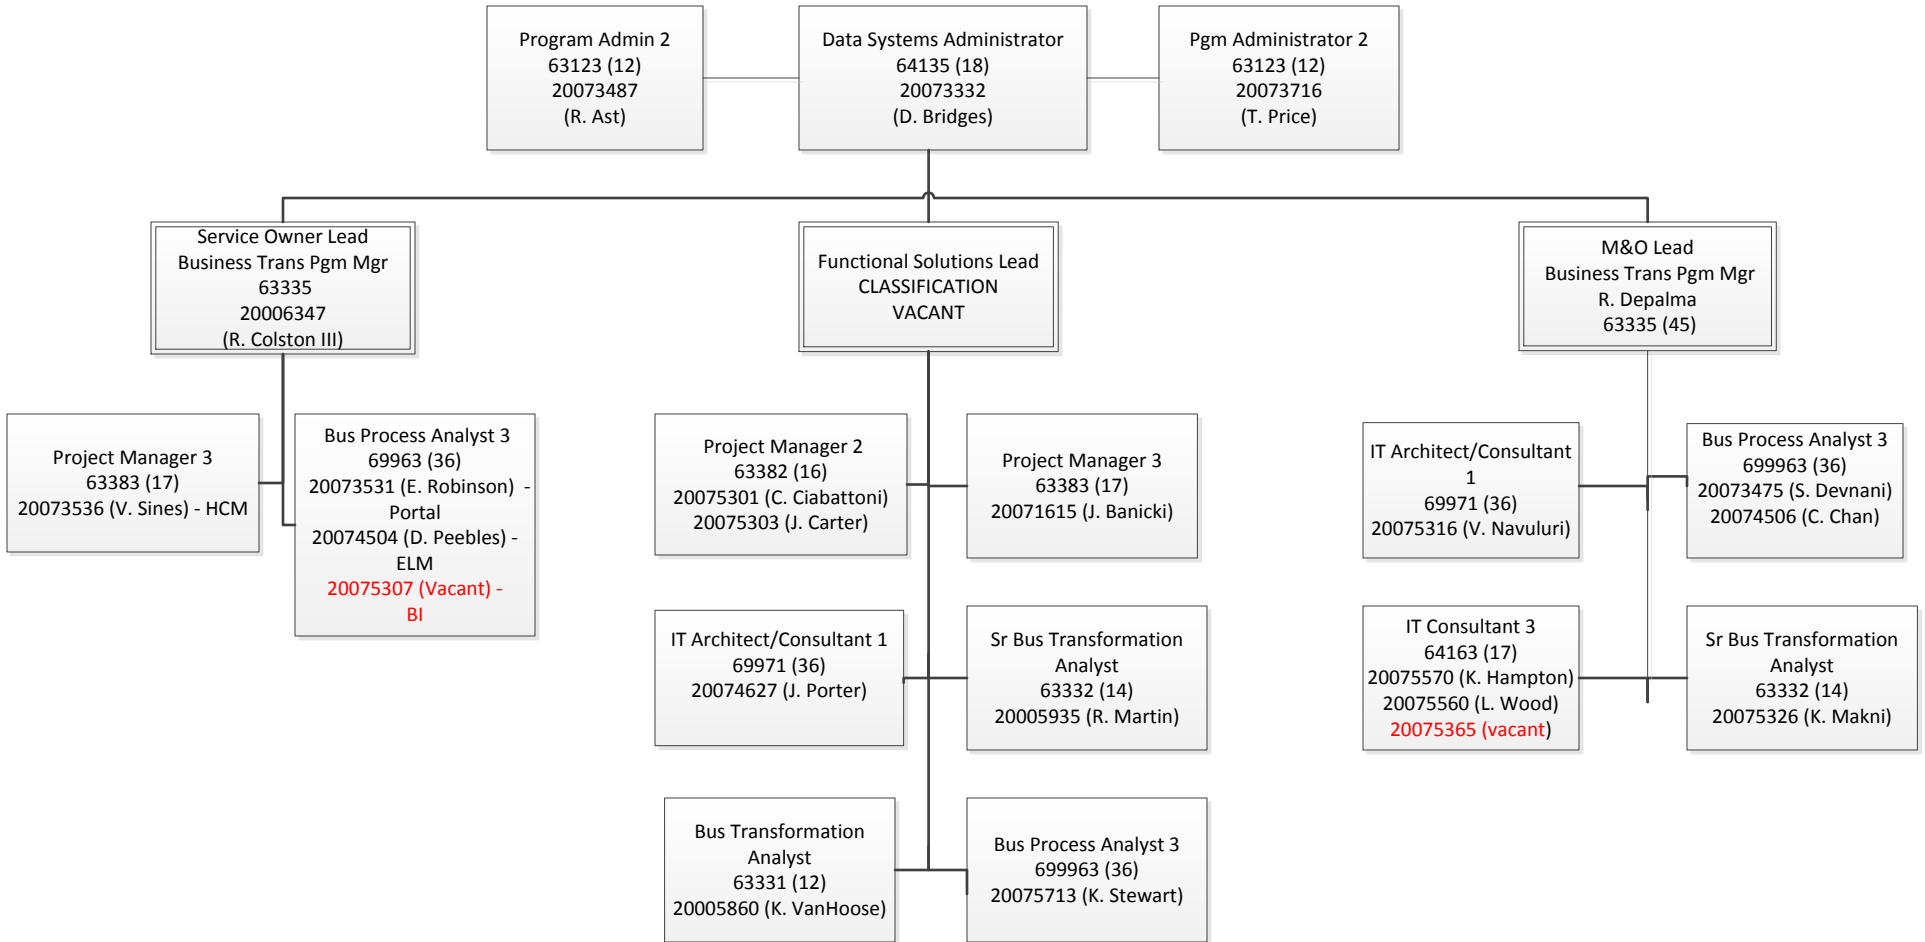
Program Admin 2
63123 (12)
20073487
(R. Ast)

Data Systems Administrator
64135 (18)
20073332
(D. Bridges)

Pgm Administrator 2
63123 (12)
20073716
(T. Price)

Service Owner Lead
Business Trans Pgm Mgr
63335
20006347
(R. Colston III)

Functional Solutions Lead
CLASSIFICATION
VACANT

M&O Lead
Business Trans Pgm Mgr
R. Depalma
63335 (45)

Project Manager 3
63383 (17)
20073536 (V. Sines) - HCM

Bus Process Analyst 3
69963 (36)
20073531 (E. Robinson) - Portal
20074504 (D. Peebles) - ELM
20075307 (Vacant) - BI

Project Manager 2
63382 (16)
20075301 (C. Ciabattoni)
20075303 (J. Carter)

Project Manager 3
63383 (17)
20071615 (J. Banicki)

IT Architect/Consultant 1
69971 (36)
20075316 (V. Navuluri)

Bus Process Analyst 3
699963 (36)
20073475 (S. Devnani)
20074506 (C. Chan)

IT Architect/Consultant 1
69971 (36)
20074627 (J. Porter)

Sr Bus Transformation Analyst
63332 (14)
20005935 (R. Martin)

IT Consultant 3
64163 (17)
20075570 (K. Hampton)
20075560 (L. Wood)
20075365 (vacant)

Sr Bus Transformation Analyst
63332 (14)
20075326 (K. Makni)

Bus Transformation Analyst
63331 (12)
20005860 (K. VanHoose)

Bus Process Analyst 3
699963 (36)
20075713 (K. Stewart)